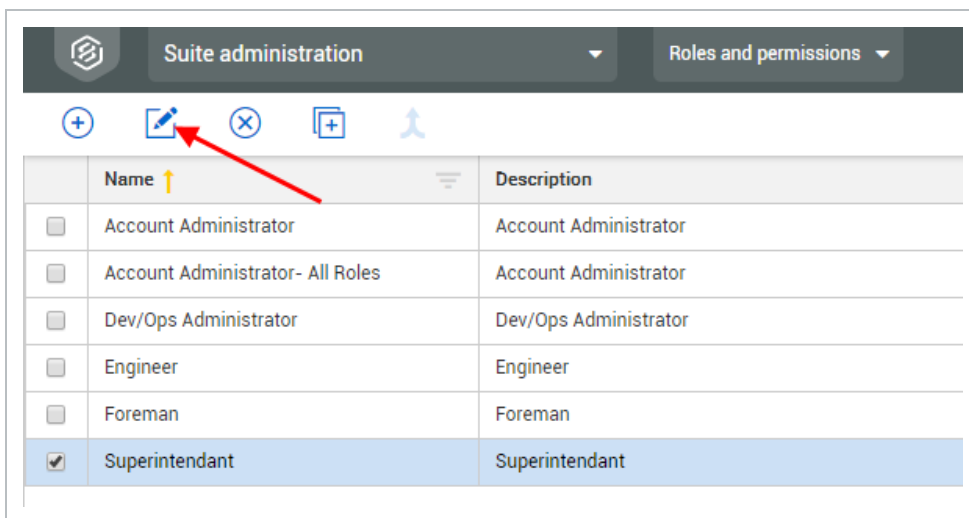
Suite administration

Roles and permissions

| | Name | Description |
|---|---|---|
| | Account Administrator | Account Administrator |
| | Account Administrator- All Roles | Account Administrator |
| | Dev/Ops Administrator | Dev/Ops Administrator |
| | Engineer | Engineer |
| | Foreman | Foreman |
| ✔ | Superintendant | Superintendant |